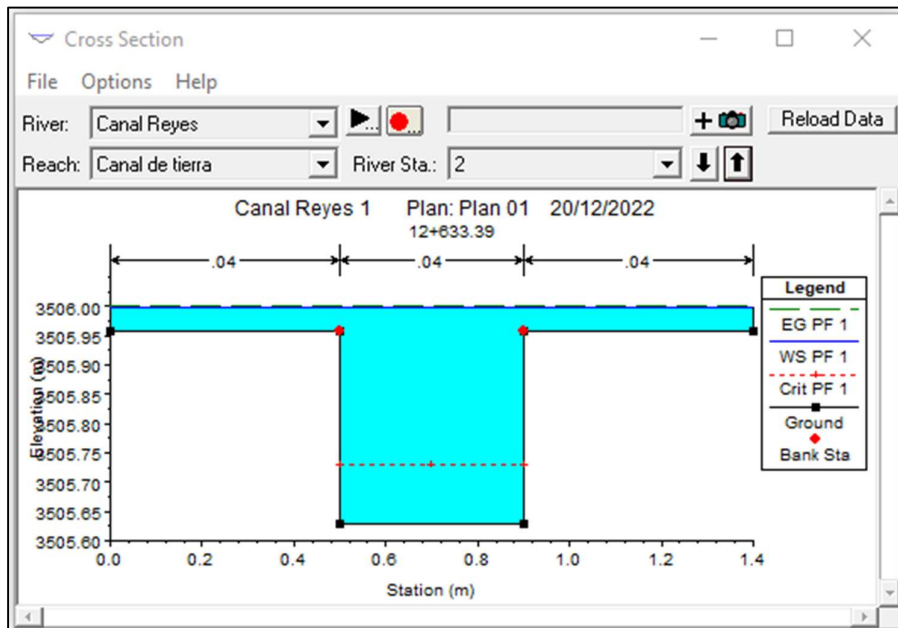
Cross Section

File Options Help

River: Canal Reyes

Reload Data

Reach: Canal de tierra River Sta.: 2

Canal Reyes 1 Plan: Plan 01 20/12/2022
12+633.39

.04 .04 .04

Legend
EG PF 1
WS PF 1
Crit PF 1
Ground
Bank Sta

Elevation (m)

3506.00
3505.95
3505.90
3505.85
3505.80
3505.75
3505.70
3505.65
3505.60

0.0 0.2 0.4 0.6 0.8 1.0 1.2 1.4

Station (m)